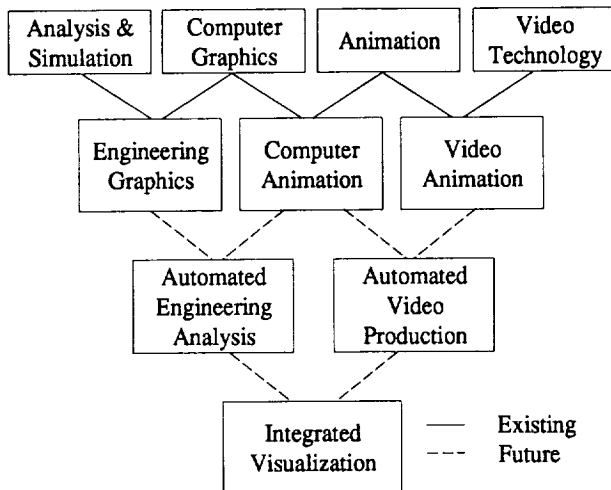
Analysis & Simulation

Computer Graphics

Animation

Video Technology

Engineering Graphics

Computer Animation

Video Animation

Automated Engineering Analysis

Automated Video Production

Integrated Visualization

— Existing
- - - Future